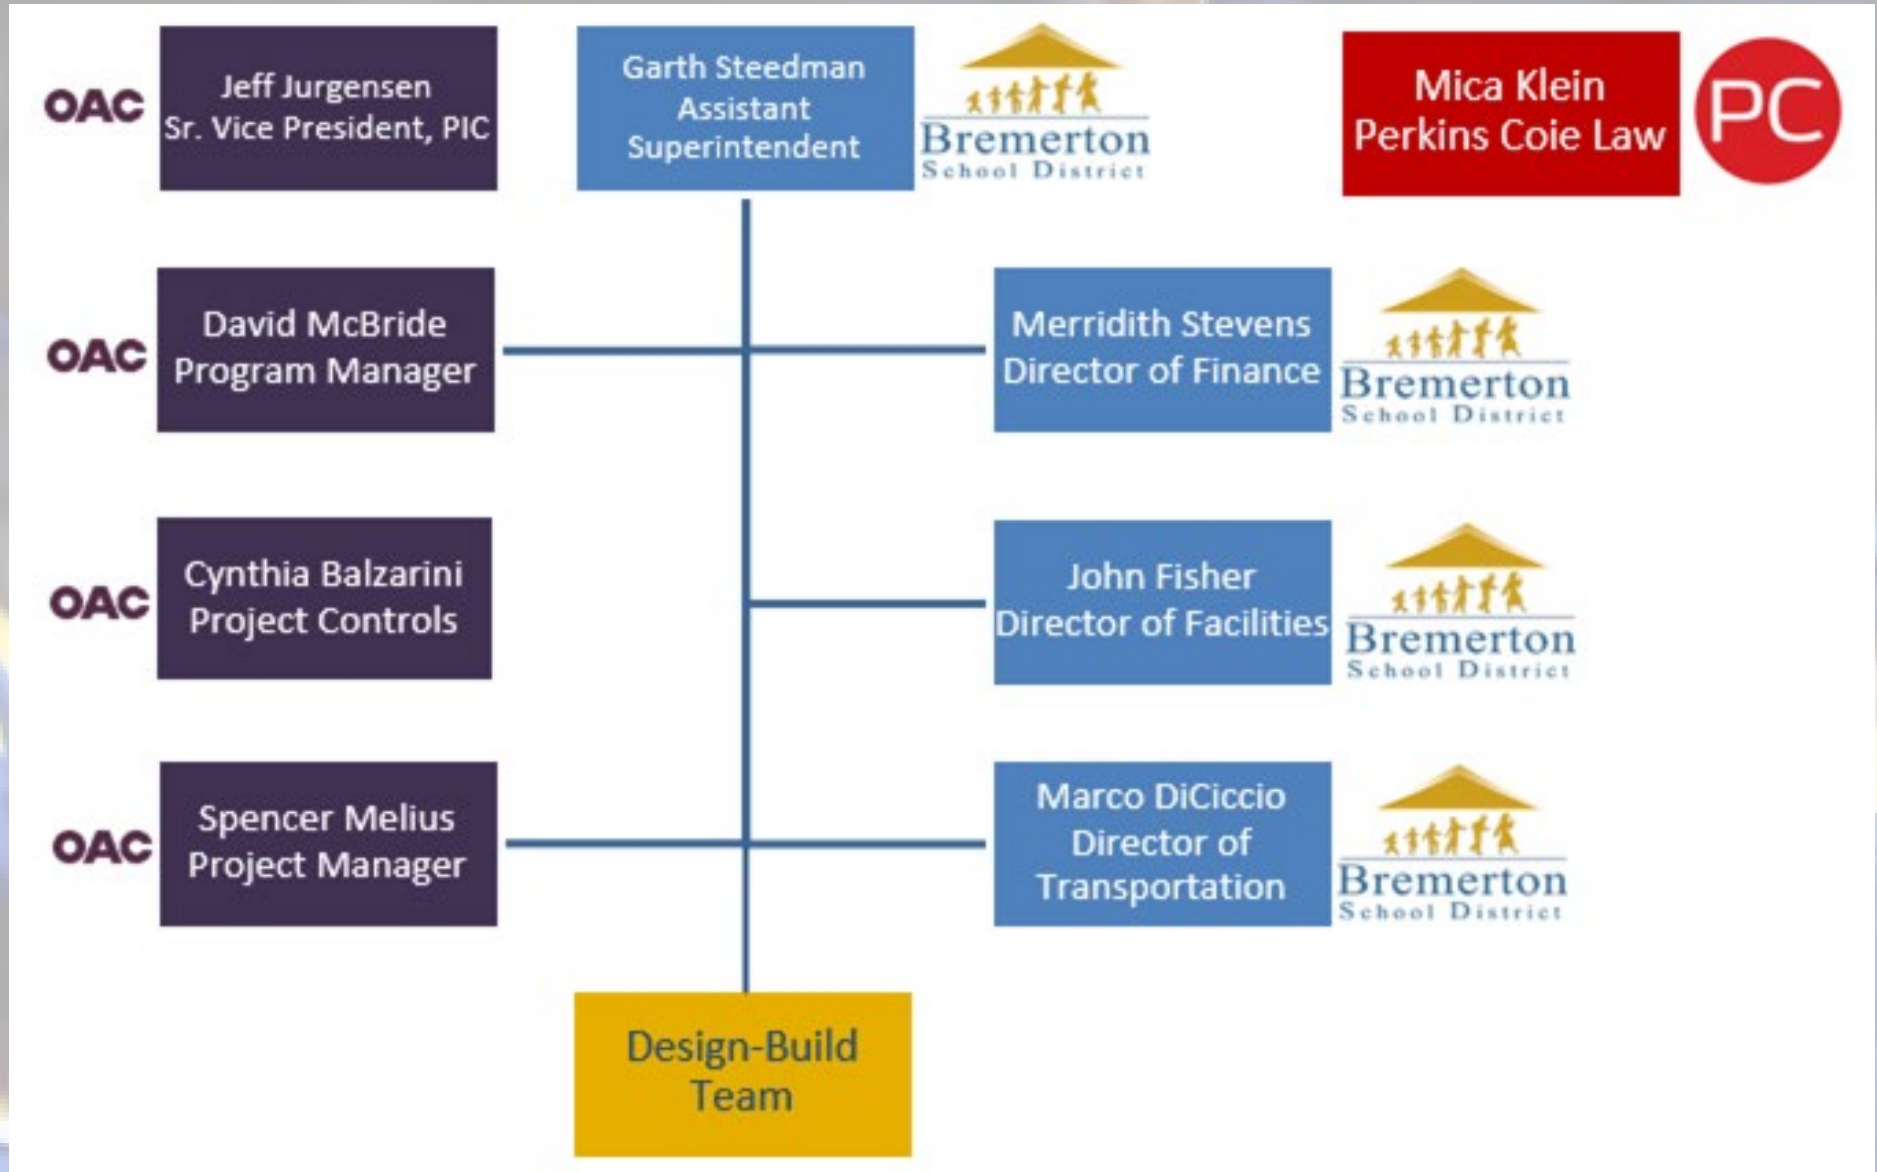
OAC

Jeff Jurgensen
Sr. Vice President, PIC

Garth Steedman
Assistant
Superintendent

Bremerton
School District

Mica Klein
Perkins Coie Law

PC

OAC

David McBride
Program Manager

Merridith Stevens
Director of Finance

Bremerton
School District

OAC

Cynthia Balzarini
Project Controls

John Fisher
Director of Facilities

Bremerton
School District

OAC

Spencer Melius
Project Manager

Marco DiCiccio
Director of
Transportation

Bremerton
School District

Design-Build
Team